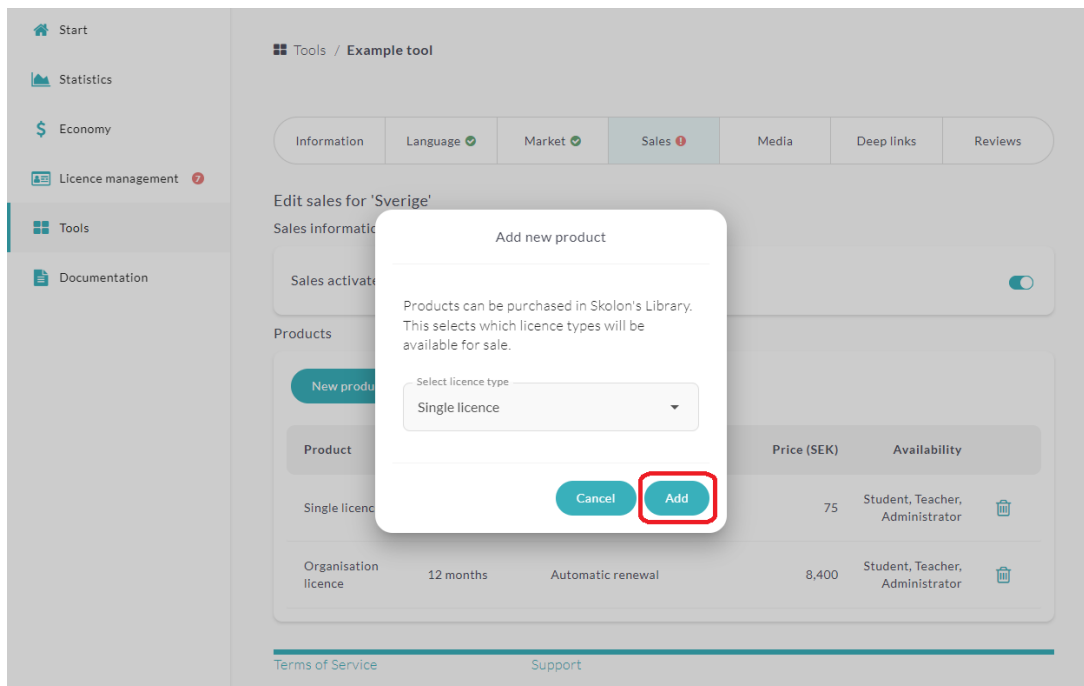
Start

Statistics

Economy

Licence management 7

Tools

Documentation

Tools / Example tool

| Information | Language | Market | Sales | Media | Deep links | Reviews |
|---|---|---|---|---|---|---|

Edit sales for 'Sverige'

Sales informatio

Sales activate

Products

New produ

| Product | | | Price (SEK) | Availability |
|---|---|---|---|---|
| Single licenc | | | 75 | Student, Teacher, Administrator |
| Organisation licence | 12 months | Automatic renewal | 8,400 | Student, Teacher, Administrator |

Add new product

Products can be purchased in Skolon's Library. This selects which licence types will be available for sale.

Select licence type

Single licence

Cancel

Add

Terms of Service

Support